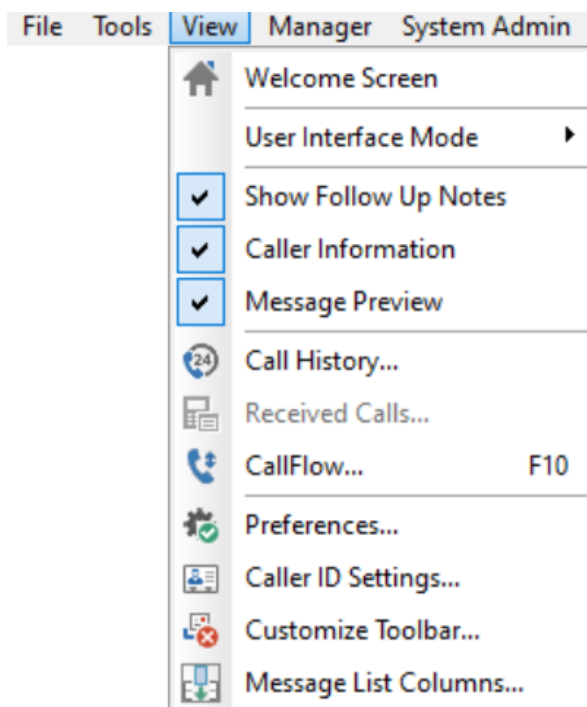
File Tools View Manager System Admin

Welcome Screen

User Interface Mode

Show Follow Up Notes

Caller Information

Message Preview

Call History...

Received Calls...

CallFlow... F10

Preferences...

Caller ID Settings...

Customize Toolbar...

Message List Columns...